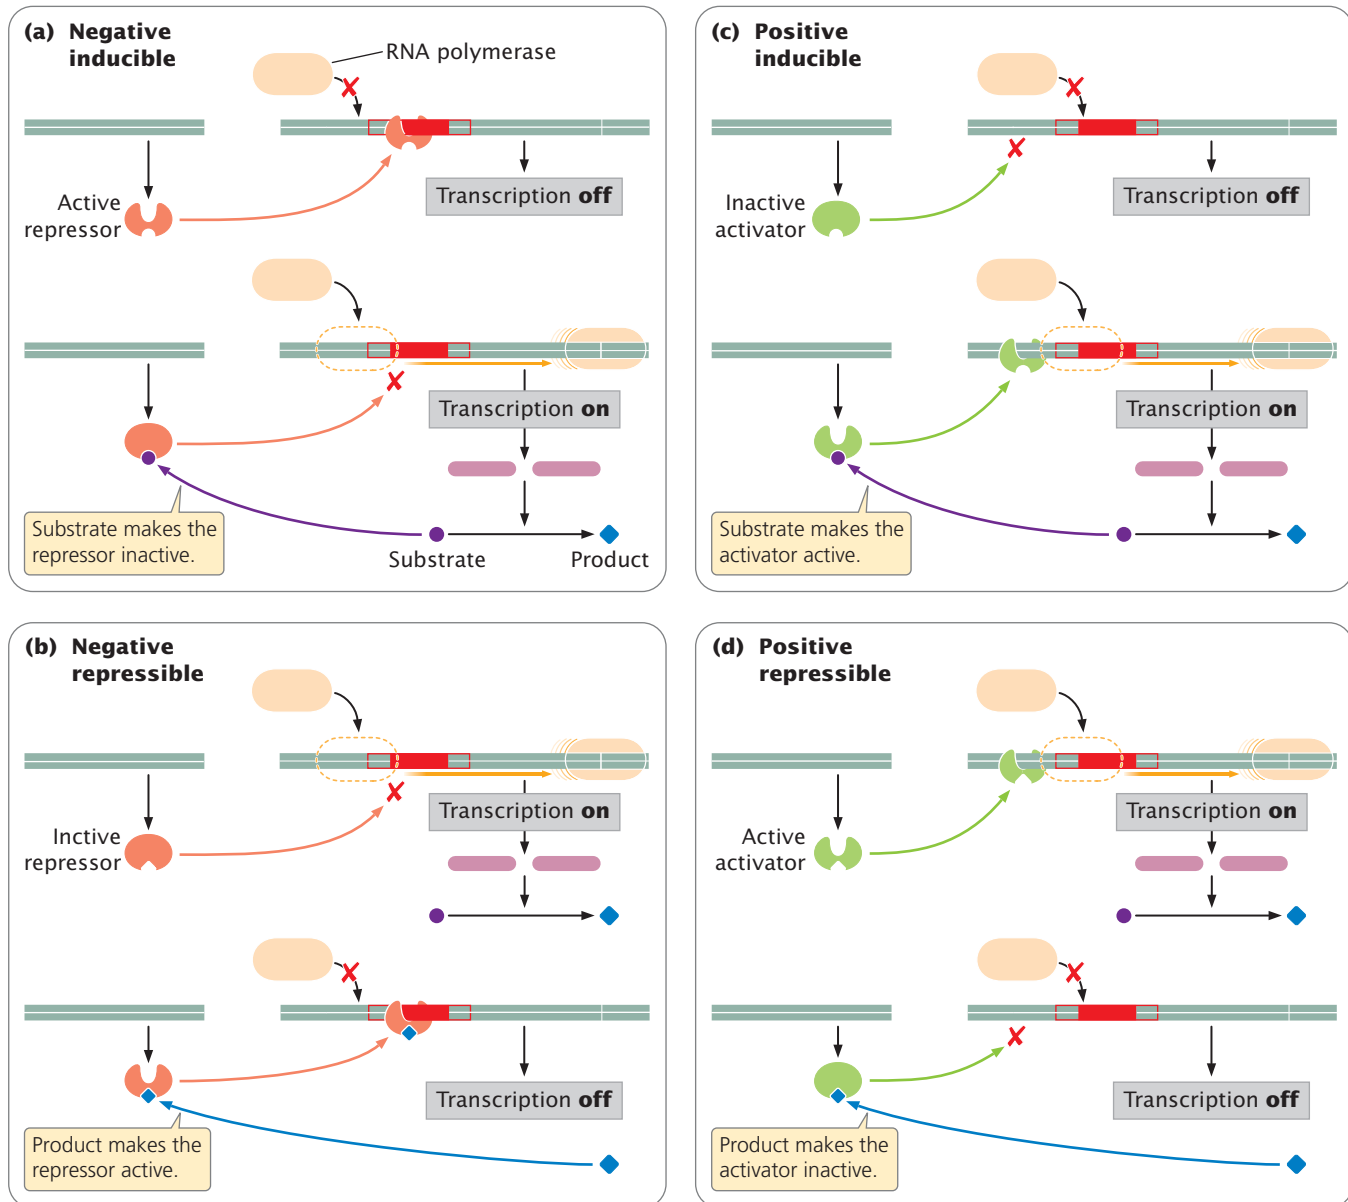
(a) Negative inducible

RNA polymerase

Active repressor

Transcription **off**

Transcription **on**

Substrate makes the repressor inactive.

Substrate

Product

(c) Positive inducible

Inactive activator

Transcription **off**

Transcription **on**

Substrate makes the activator active.

(b) Negative repressible

Inctive repressor

Transcription **on**

Transcription **off**

Product makes the repressor active.

(d) Positive repressible

Active activator

Transcription **on**

Transcription **off**

Product makes the activator inactive.